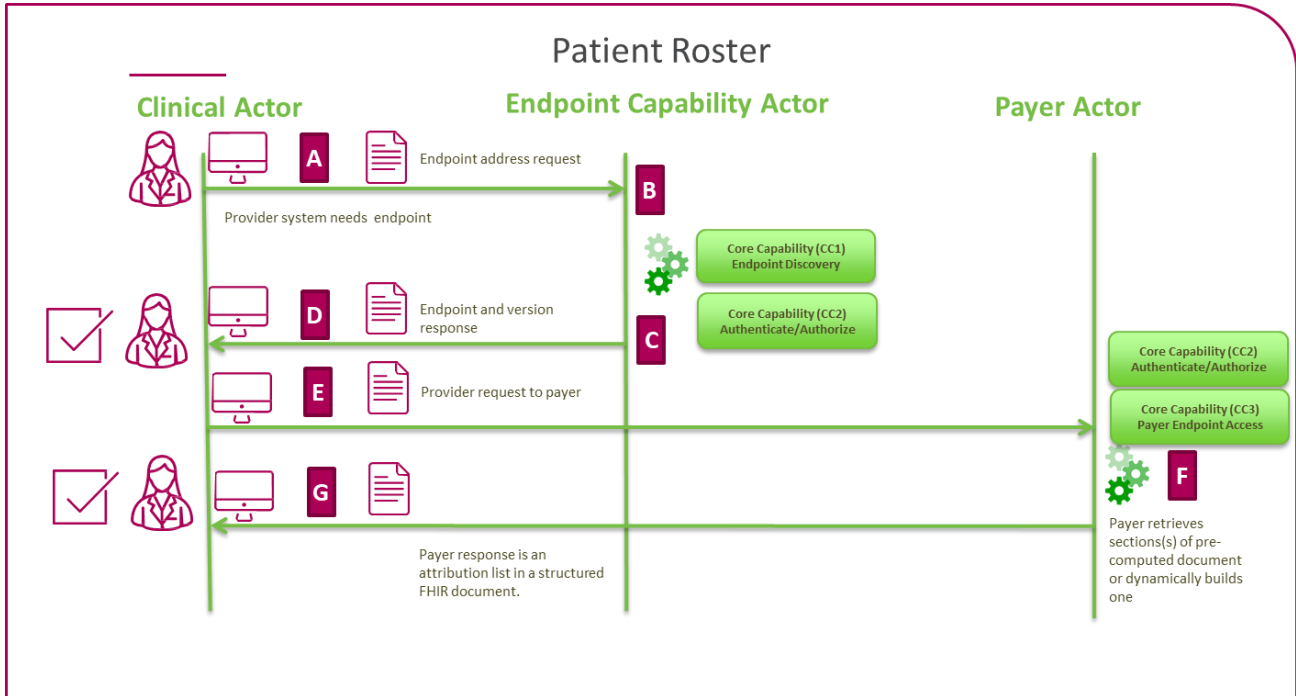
Patient Roster

Clinical Actor

Endpoint Capability Actor

Payer Actor

A

Endpoint address request

B

Provider system needs endpoint

Core Capability (CC1) Endpoint Discovery

Core Capability (CC2) Authenticate/Authorize

D

Endpoint and version response

C

Core Capability (CC2) Authenticate/Authorize

E

Provider request to payer

Core Capability (CC3) Payer Endpoint Access

G

F

Payer retrieves sections(s) of pre-computed document or dynamically builds one

Payer response is an attribution list in a structured FHIR document.